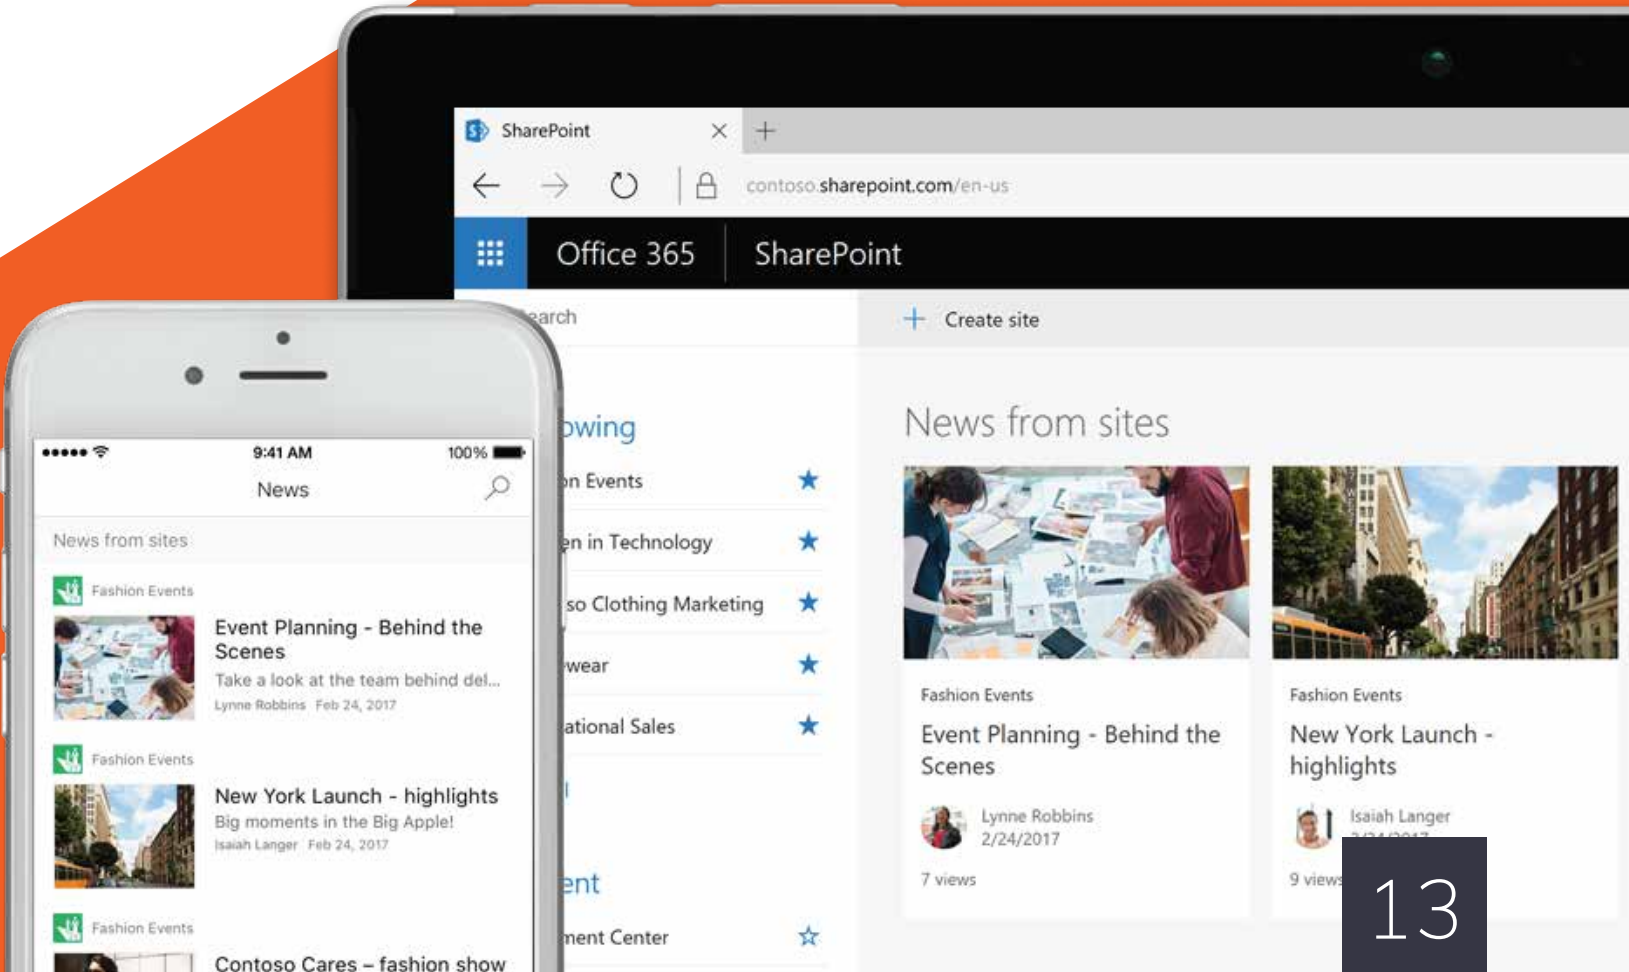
SharePoint

contoso.sharepoint.com/en-us

Office 365 SharePoint

earch

Create site

owing

n Events

en in Technology

so Clothing Marketing

wear

ational Sales

ent

ment Center

News from sites

Fashion Events

Event Planning - Behind the Scenes

Lynne Robbins
2/24/2017

7 views

Fashion Events

New York Launch - highlights

Isaiah Langer
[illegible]

9 views

9:41 AM 100%

News

News from sites

Fashion Events

Event Planning - Behind the Scenes

Take a look at the team behind del...

Lynne Robbins Feb 24, 2017

Fashion Events

New York Launch - highlights

Big moments in the Big Apple!

Isaiah Langer Feb 24, 2017

Fashion Events

Contoso Cares – fashion show

13